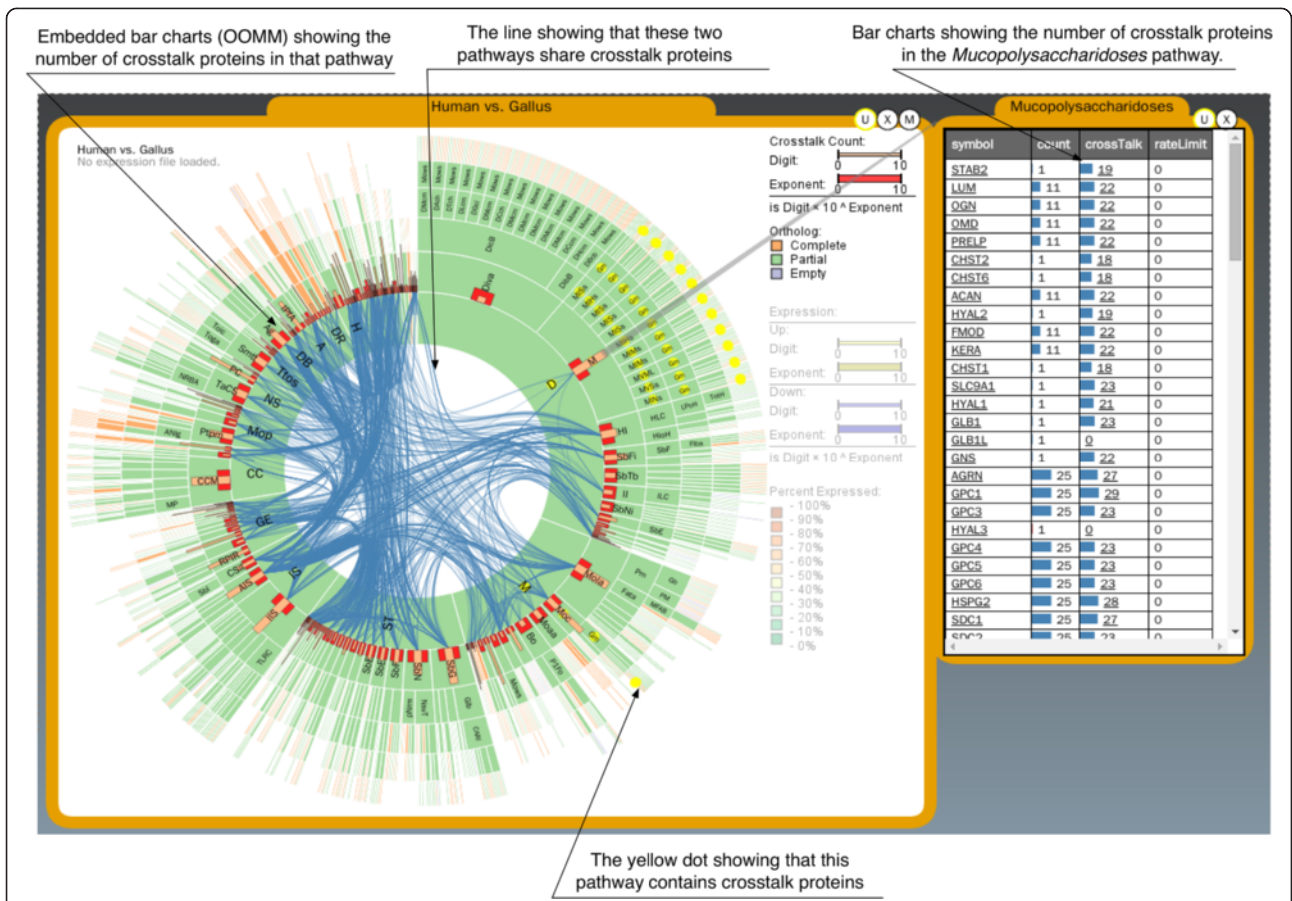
Embedded bar charts (OOMM) showing the number of crosstalk proteins in that pathway

The line showing that these two pathways share crosstalk proteins

Bar charts showing the number of crosstalk proteins in the *Mucopolysaccharidoses* pathway.

Human vs. Gallus

U X M

Human vs. Gallus
No expression file loaded.

Crosstalk Count:
Digit: 0 10
Exponent: 0 10
is Digit × 10 ^ Exponent

Ortholog:
Complete
Partial
Empty

Expression:
Up:
Digit: 0 10
Exponent: 0 10
Down:
Digit: 0 10
Exponent: 0 10
is Digit × 10 ^ Exponent

Percent Expressed:
- 100%
- 90%
- 80%
- 70%
- 60%
- 50%
- 40%
- 30%
- 20%
- 10%
- 0%

H
DR
A
DB
Ttos
NS
Mop
CC
GE
IS
ST
M
D
Dva
Hi
SbFi
SbTb
II
SbNi
Mola
Moc
Mosa
Bo
CCM
Ptpo
TaC
PC
Sms

Mucopolysaccharidoses

U X

| symbol | count | crossTalk | rateLimit |
|---|---|---|---|
| STAB2 | 1 | 19 | 0 |
| LUM | 11 | 22 | 0 |
| OGN | 11 | 22 | 0 |
| OMD | 11 | 22 | 0 |
| PRELP | 11 | 22 | 0 |
| CHST2 | 1 | 18 | 0 |
| CHST6 | 1 | 18 | 0 |
| ACAN | 11 | 22 | 0 |
| HYAL2 | 1 | 19 | 0 |
| FMOD | 11 | 22 | 0 |
| KERA | 11 | 22 | 0 |
| CHST1 | 1 | 18 | 0 |
| SLC9A1 | 1 | 23 | 0 |
| HYAL1 | 1 | 21 | 0 |
| GLB1 | 1 | 23 | 0 |
| GLB1L | 1 | 0 | 0 |
| GNS | 1 | 22 | 0 |
| AGRN | 25 | 27 | 0 |
| GPC1 | 25 | 29 | 0 |
| GPC3 | 25 | 23 | 0 |
| HYAL3 | 1 | 0 | 0 |
| GPC4 | 25 | 23 | 0 |
| GPC5 | 25 | 23 | 0 |
| GPC6 | 25 | 23 | 0 |
| HSPG2 | 25 | 28 | 0 |
| SDC1 | 25 | 27 | 0 |
| SDC2 | 25 | 23 | 0 |

The yellow dot showing that this pathway contains crosstalk proteins